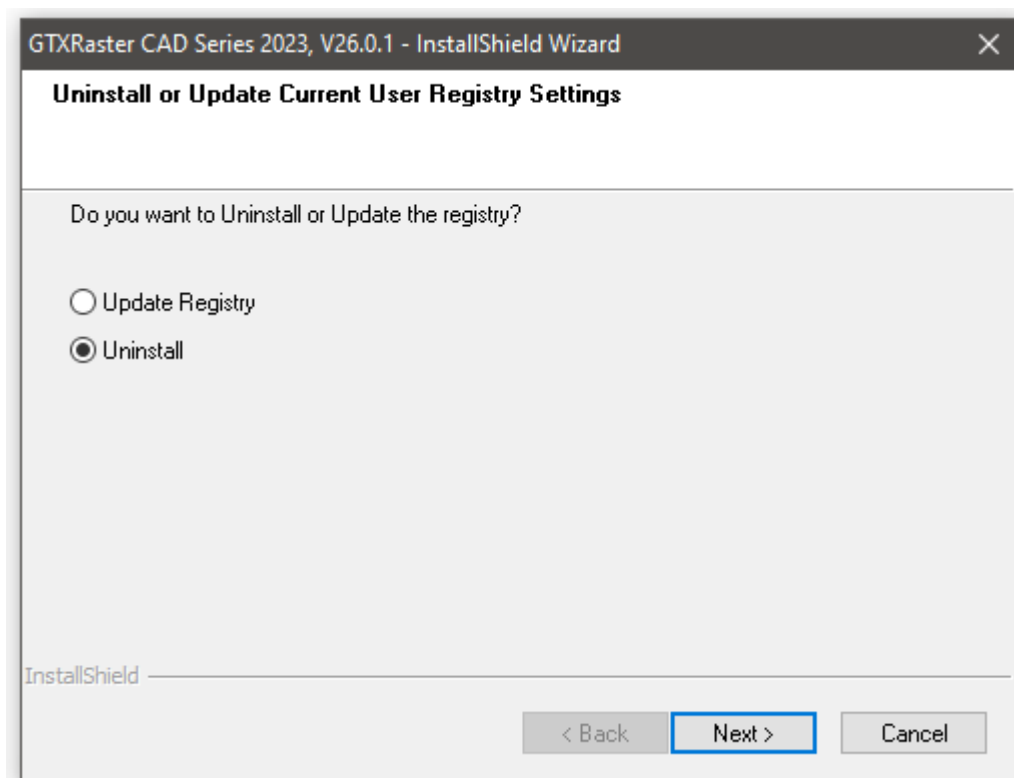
GTXRaster CAD Series 2023, V26.0.1 - InstallShield Wizard

×

Uninstall or Update Current User Registry Settings

Do you want to Uninstall or Update the registry?

Update Registry

Uninstall

InstallShield

< Back

Next >

Cancel